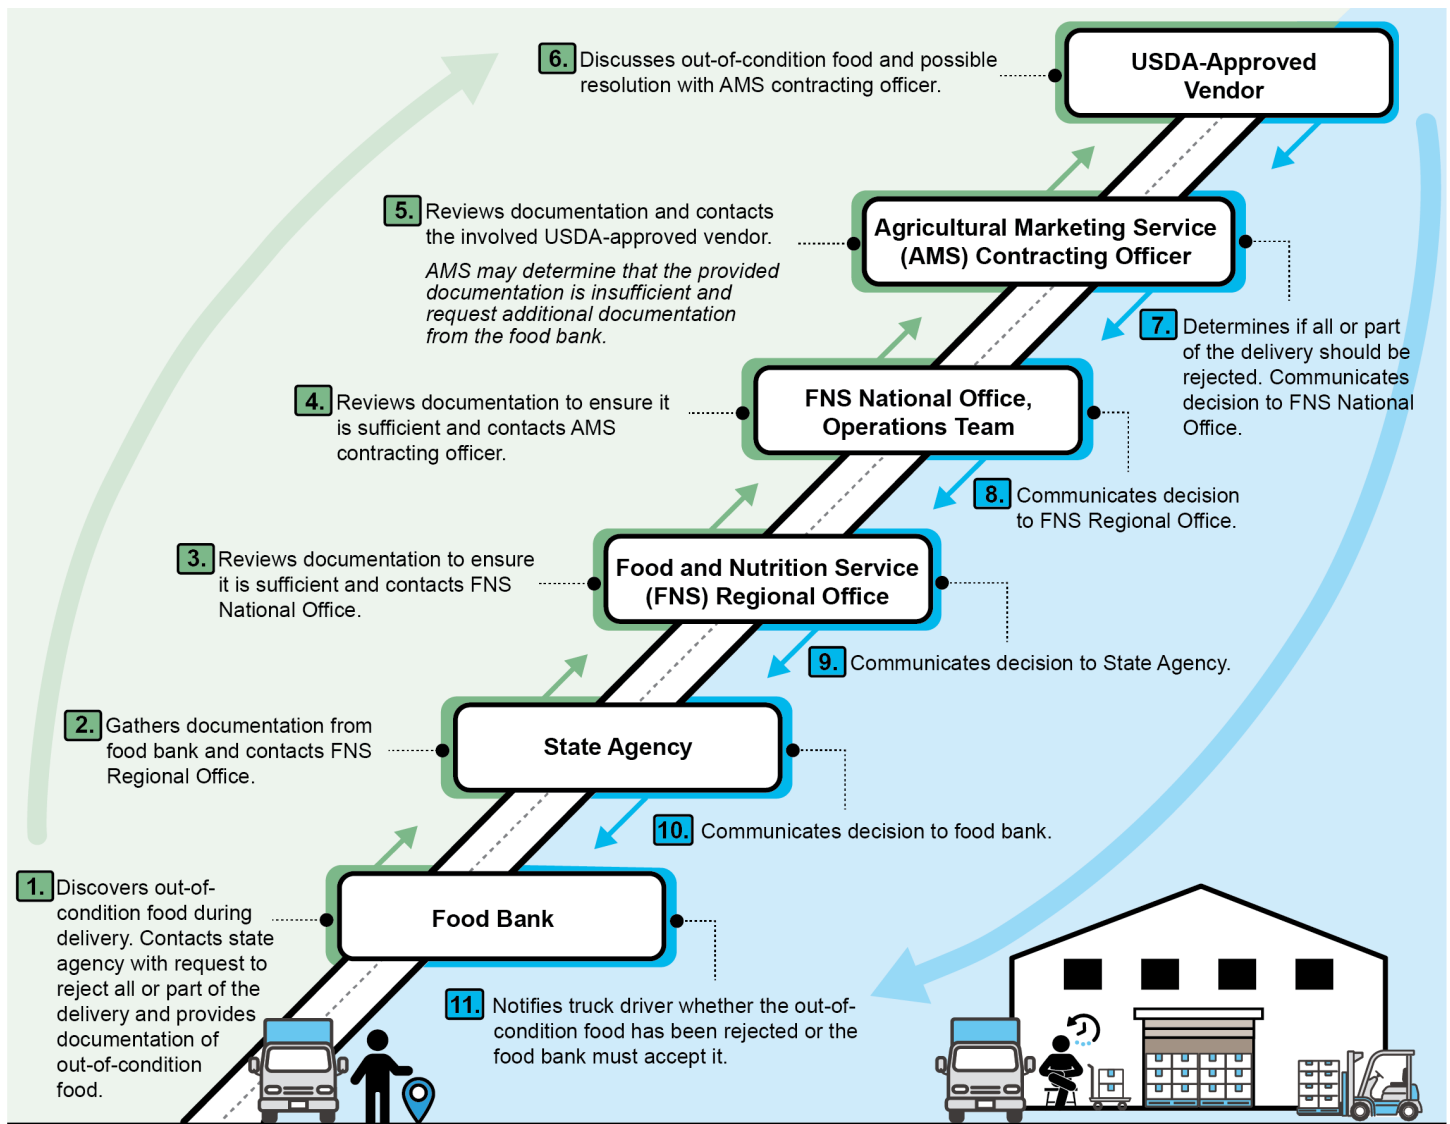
6. Discusses out-of-condition food and possible resolution with AMS contracting officer.

USDA-Approved Vendor

5. Reviews documentation and contacts the involved USDA-approved vendor.

AMS may determine that the provided documentation is insufficient and request additional documentation from the food bank.

Agricultural Marketing Service (AMS) Contracting Officer

7. Determines if all or part of the delivery should be rejected. Communicates decision to FNS National Office.

4. Reviews documentation to ensure it is sufficient and contacts AMS contracting officer.

FNS National Office, Operations Team

8. Communicates decision to FNS Regional Office.

3. Reviews documentation to ensure it is sufficient and contacts FNS National Office.

Food and Nutrition Service (FNS) Regional Office

9. Communicates decision to State Agency.

2. Gathers documentation from food bank and contacts FNS Regional Office.

State Agency

10. Communicates decision to food bank.

1. Discovers out-of-condition food during delivery. Contacts state agency with request to reject all or part of the delivery and provides documentation of out-of-condition food.

Food Bank

11. Notifies truck driver whether the out-of-condition food has been rejected or the food bank must accept it.